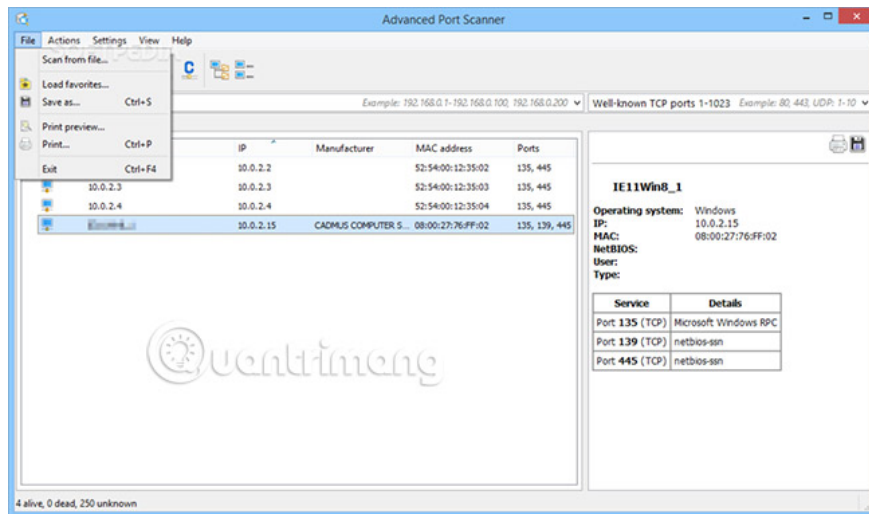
Advanced Port Scanner

File Actions Settings View Help

Scan from file...
Load favorites...
Save as... Ctrl+S
Print preview...
Print... Ctrl+P
Exit Ctrl+F4

Example: 192.168.0.1-192.168.0.100, 192.168.0.200

Well-known TCP ports 1-1023 Example: 80, 443, UDP: 1-10

| | IP | Manufacturer | MAC address | Ports |
|---|---|---|---|---|
| | 10.0.2.2 | | 52:54:00:12:35:02 | 135, 445 |
| 10.0.2.3 | 10.0.2.3 | | 52:54:00:12:35:03 | 135, 445 |
| 10.0.2.4 | 10.0.2.4 | | 52:54:00:12:35:04 | 135, 445 |
| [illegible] | 10.0.2.15 | CADMUS COMPUTER S... | 08:00:27:76:FF:02 | 135, 139, 445 |

IE11Win8_1

Operating system: Windows
IP: 10.0.2.15
MAC: 08:00:27:76:FF:02
NetBIOS:
User:
Type:

| Service | Details |
|---|---|
| Port 135 (TCP) | Microsoft Windows RPC |
| Port 139 (TCP) | netbios-ssn |
| Port 445 (TCP) | netbios-ssn |

Quantrimang

4 alive, 0 dead, 250 unknown